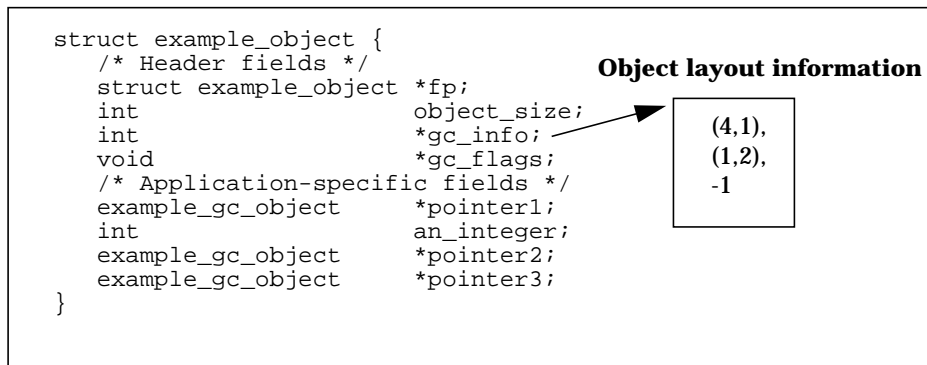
struct example_object {
   /* Header fields */
   struct example_object *fp;
   int                    object_size;
   int                    *gc_info;
   void                   *gc_flags;
   /* Application-specific fields */
   example_gc_object      *pointer1;
   int                    an_integer;
   example_gc_object      *pointer2;
   example_gc_object      *pointer3;
}

Object layout information

(4,1),
(1,2),
-1